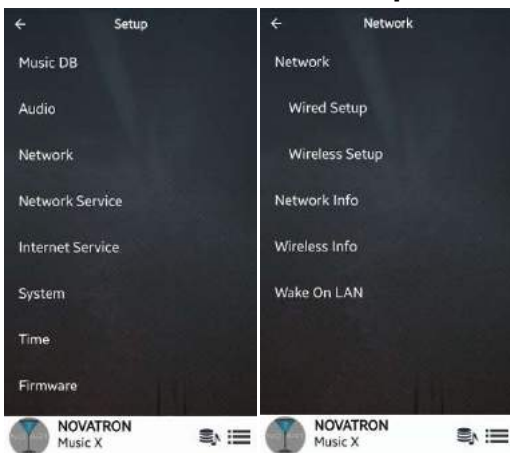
←
Setup

Music DB

Audio

Network

Network Service

Internet Service

System

Time

Firmware

NOVATRON
Music X

←
Network

Network

Wired Setup

Wireless Setup

Network Info

Wireless Info

Wake On LAN

NOVATRON
Music X